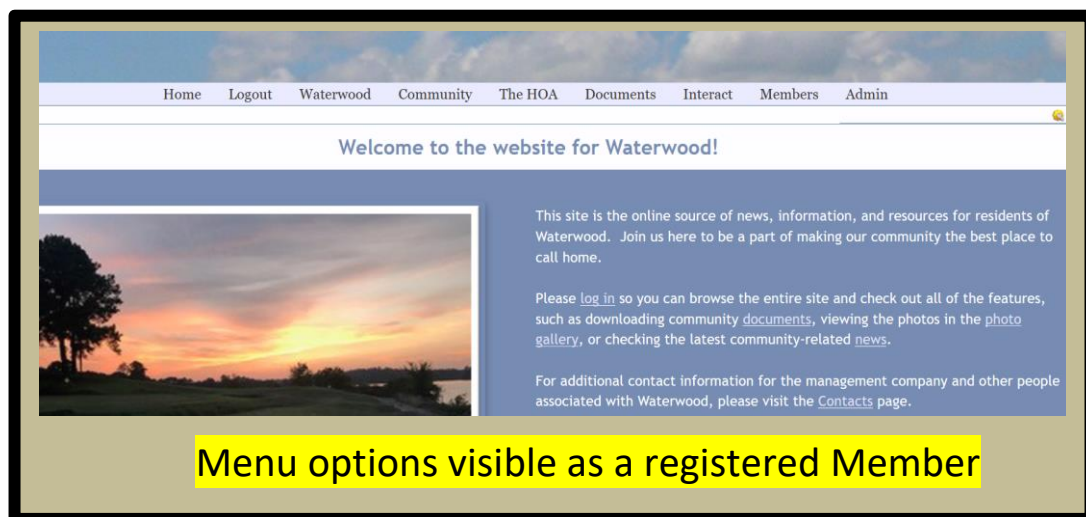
Home Logout Waterwood Community The HOA Documents Interact Members Admin

Welcome to the website for Waterwood!

This site is the online source of news, information, and resources for residents of Waterwood. Join us here to be a part of making our community the best place to call home.

Please log in so you can browse the entire site and check out all of the features, such as downloading community documents, viewing the photos in the photo gallery, or checking the latest community-related news.

For additional contact information for the management company and other people associated with Waterwood, please visit the Contacts page.

Menu options visible as a registered Member